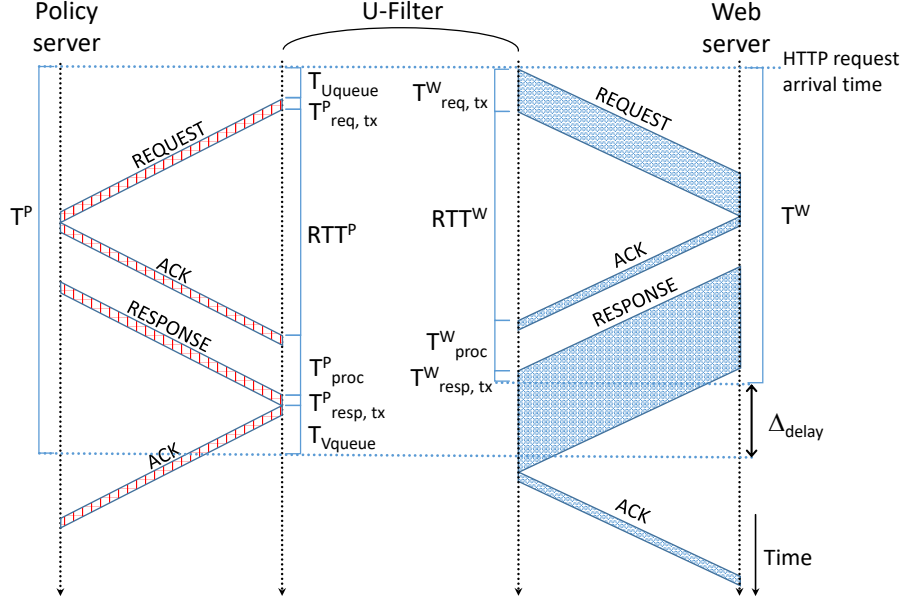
Policy server

U-Filter

Web server

HTTP request arrival time

$T_{Uqueue}$

$T^{P}_{req,\ tx}$

$T^{W}_{req,\ tx}$

REQUEST

REQUEST

$T^{P}$

$RTT^{P}$

$RTT^{W}$

$T^{W}$

ACK

ACK

RESPONSE

RESPONSE

$T^{W}_{proc}$

$T^{P}_{proc}$

$T^{W}_{resp,\ tx}$

$T^{P}_{resp,\ tx}$

$\Delta_{delay}$

$T_{Vqueue}$

ACK

ACK

Time